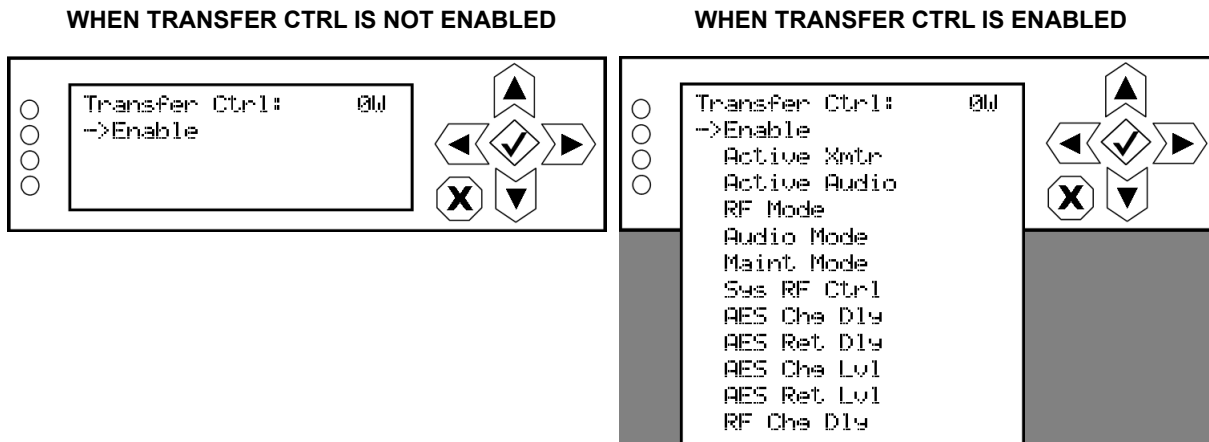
WHEN TRANSFER CTRL IS NOT ENABLED

Transfer Ctrl: 0W
->Enable

WHEN TRANSFER CTRL IS ENABLED

Transfer Ctrl: 0W
->Enable
Active Xmtr
Active Audio
RF Mode
Audio Mode
Maint Mode
Sys RF Ctrl
AES Chg Dly
AES Ret Dly
AES Chg Lvl
AES Ret Lvl
RF Chg Dly